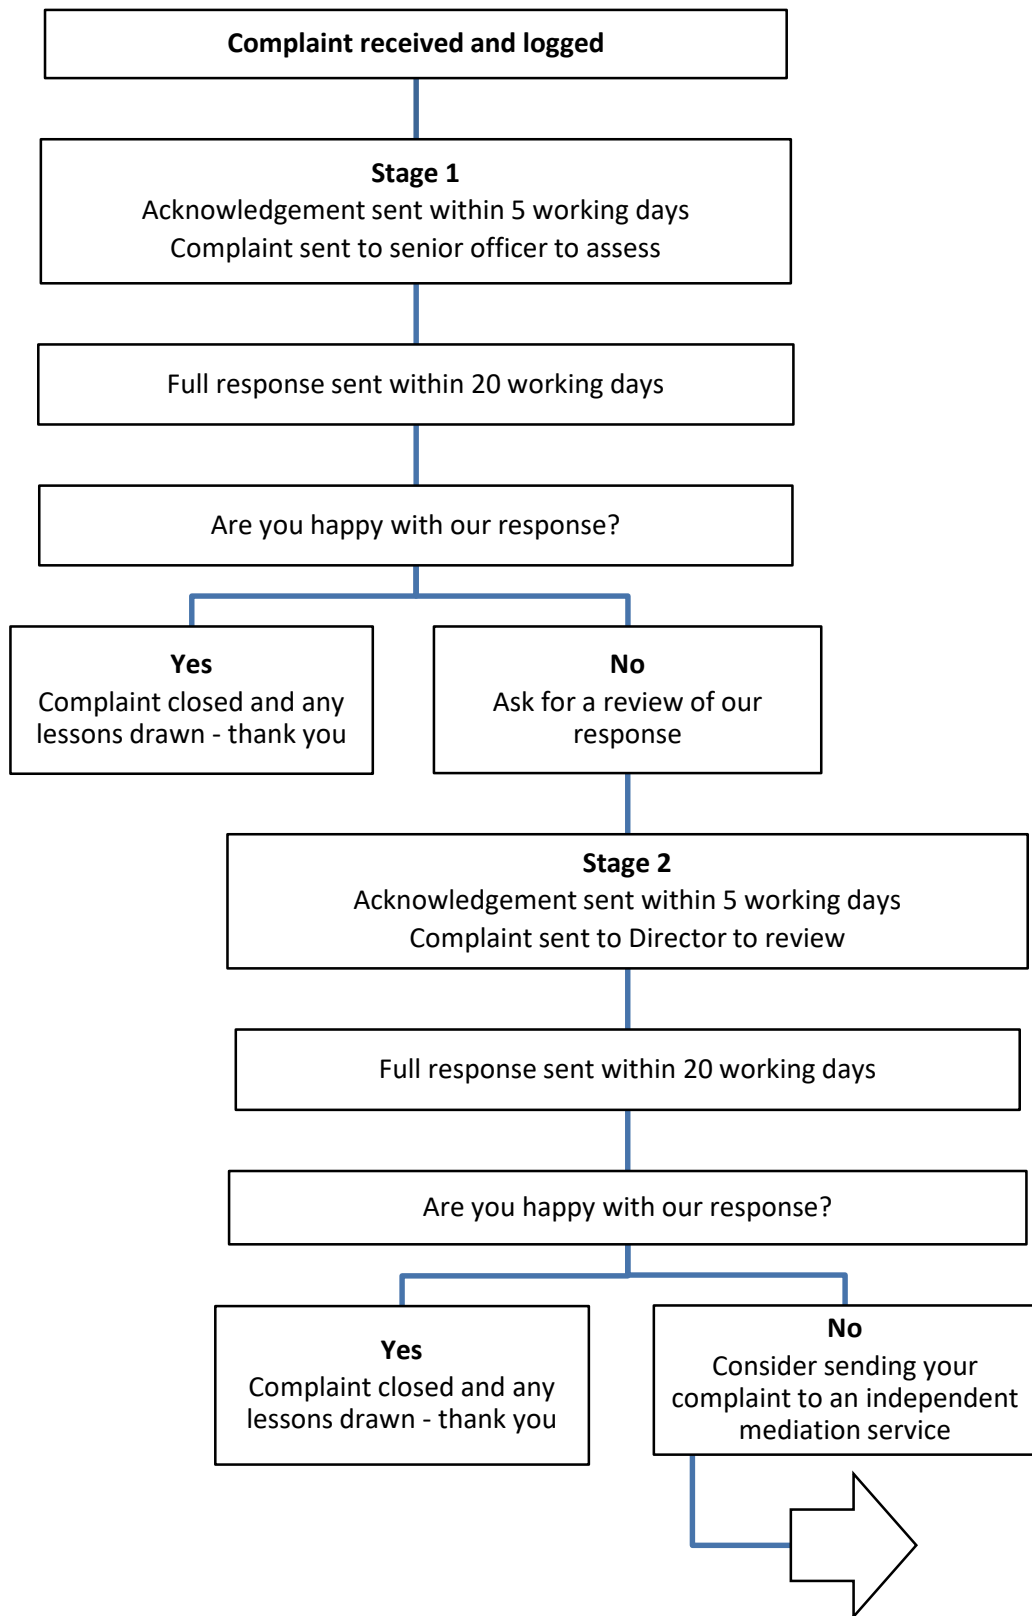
Complaint received and logged

Stage 1
Acknowledgement sent within 5 working days
Complaint sent to senior officer to assess

Full response sent within 20 working days

Are you happy with our response?

Yes
Complaint closed and any lessons drawn - thank you

No
Ask for a review of our response

Stage 2
Acknowledgement sent within 5 working days
Complaint sent to Director to review

Full response sent within 20 working days

Are you happy with our response?

Yes
Complaint closed and any lessons drawn - thank you

No
Consider sending your complaint to an independent mediation service